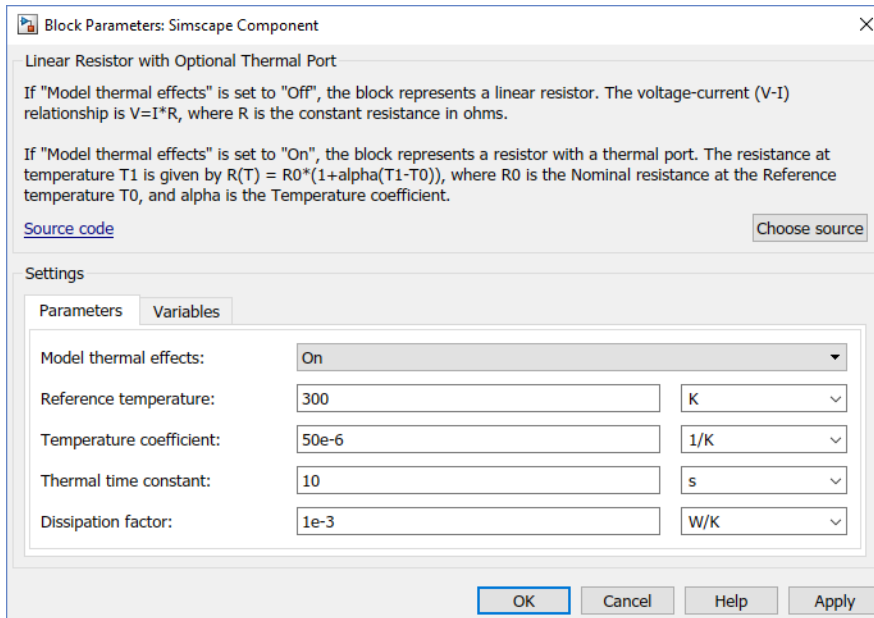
Block Parameters: Simscape Component

Linear Resistor with Optional Thermal Port

If "Model thermal effects" is set to "Off", the block represents a linear resistor. The voltage-current (V-I) relationship is V=I*R, where R is the constant resistance in ohms.

If "Model thermal effects" is set to "On", the block represents a resistor with a thermal port. The resistance at temperature T1 is given by R(T) = R0*(1+alpha(T1-T0)), where R0 is the Nominal resistance at the Reference temperature T0, and alpha is the Temperature coefficient.

Source code

Choose source

Settings

Parameters | Variables

| | | |
|---|---|---|
| Model thermal effects: | On | |
| Reference temperature: | 300 | K |
| Temperature coefficient: | 50e-6 | 1/K |
| Thermal time constant: | 10 | s |
| Dissipation factor: | 1e-3 | W/K |

OK | Cancel | Help | Apply